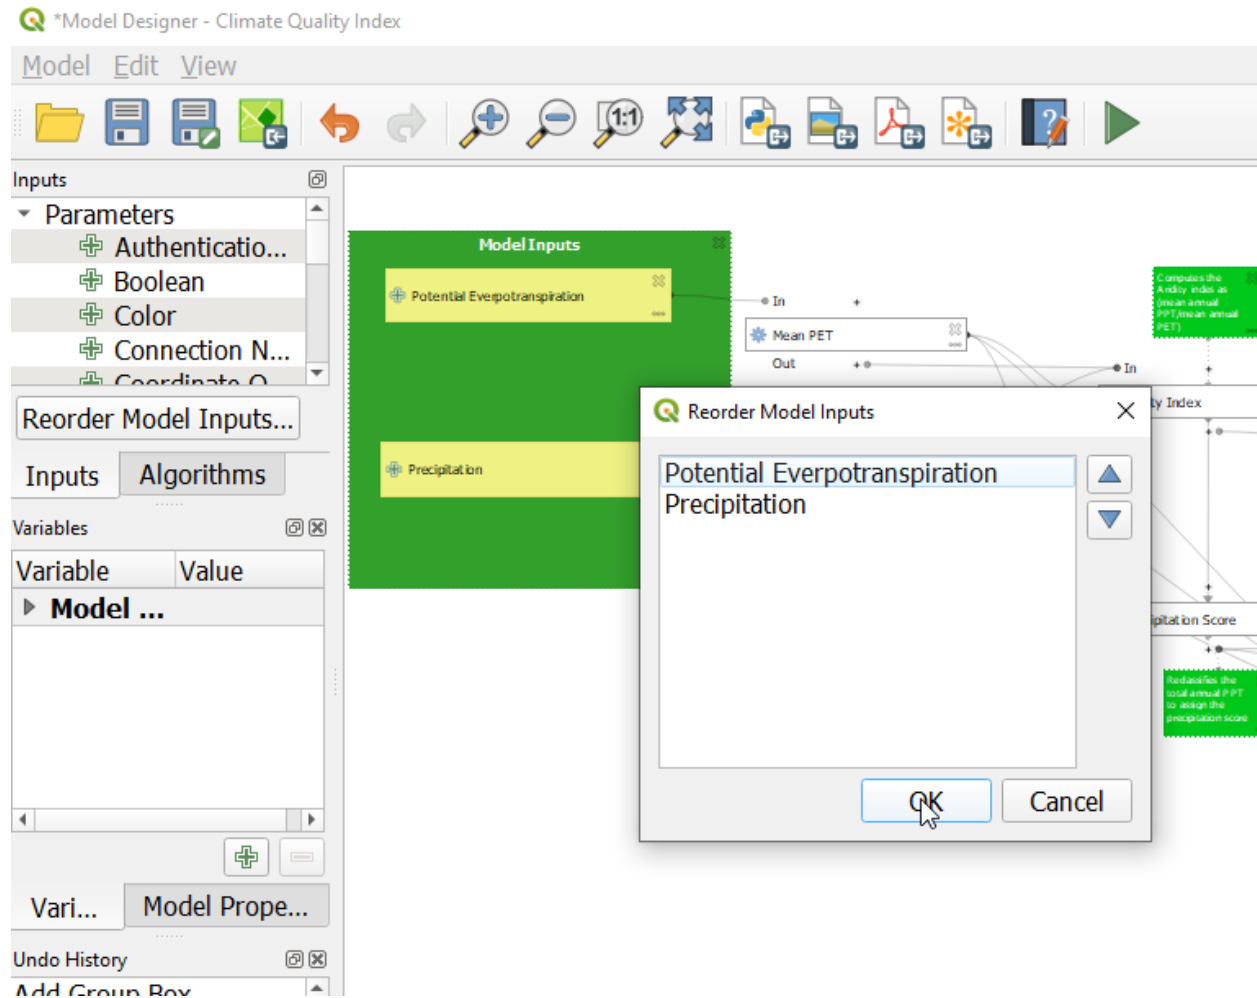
*Model Designer - Climate Quality Index

Model Edit View

Inputs

Parameters
Authenticatio...
Boolean
Color
Connection N...
Coordinate O...

Reorder Model Inputs...

Inputs Algorithms

Variables

| Variable | Value |
|---|---|
| Model ... | |

Vari... Model Prope...

Undo History

Add Group Box

Model Inputs

Potential Everpotranspiration

Precipitation

In

Mean PET

Out

In

Computes the Aridity index as (mean annual PPT/mean annual PET)

ty Index

pitation Score

Reclassifies the total annual PPT to assign the precipitation score

Reorder Model Inputs

Potential Everpotranspiration
Precipitation

OK Cancel